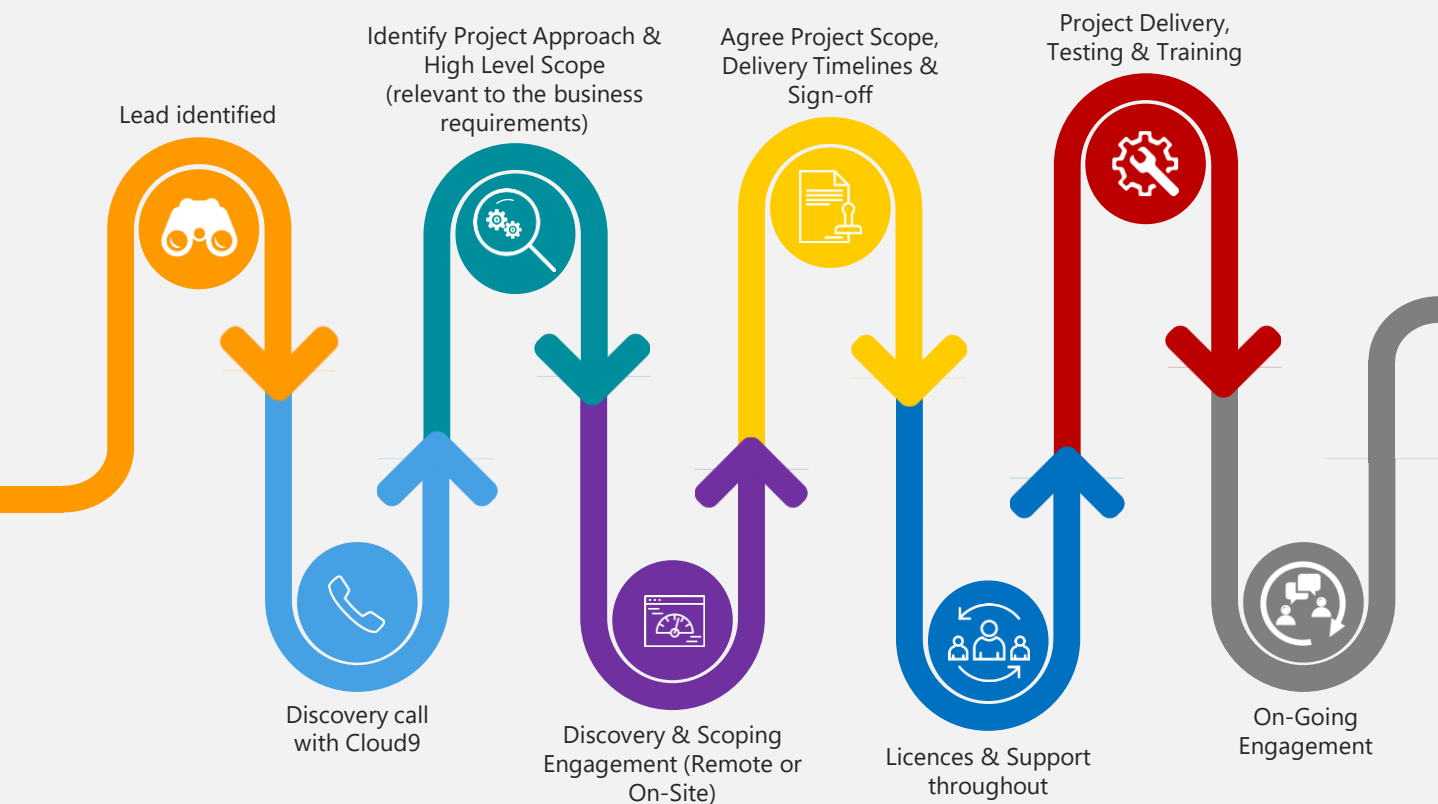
Lead identified

Discovery call with Cloud9

Identify Project Approach & High Level Scope (relevant to the business requirements)

Discovery & Scoping Engagement (Remote or On-Site)

Agree Project Scope, Delivery Timelines & Sign-off

Licences & Support throughout

Project Delivery, Testing & Training

On-Going Engagement